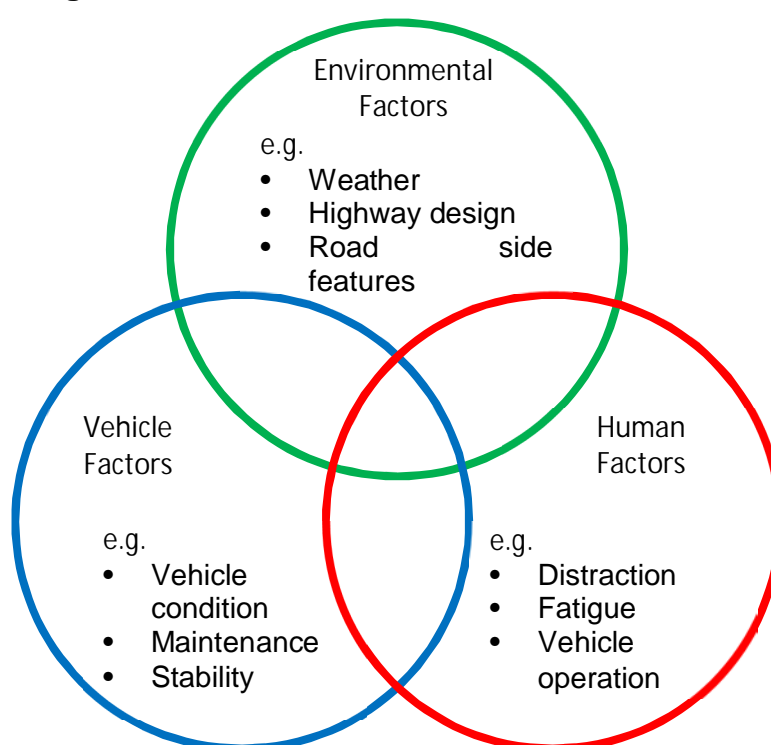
Environmental Factors

e.g.
- Weather
- Highway design
- Road side features

Vehicle Factors

e.g.
- Vehicle condition
- Maintenance
- Stability

Human Factors

e.g.
- Distraction
- Fatigue
- Vehicle operation